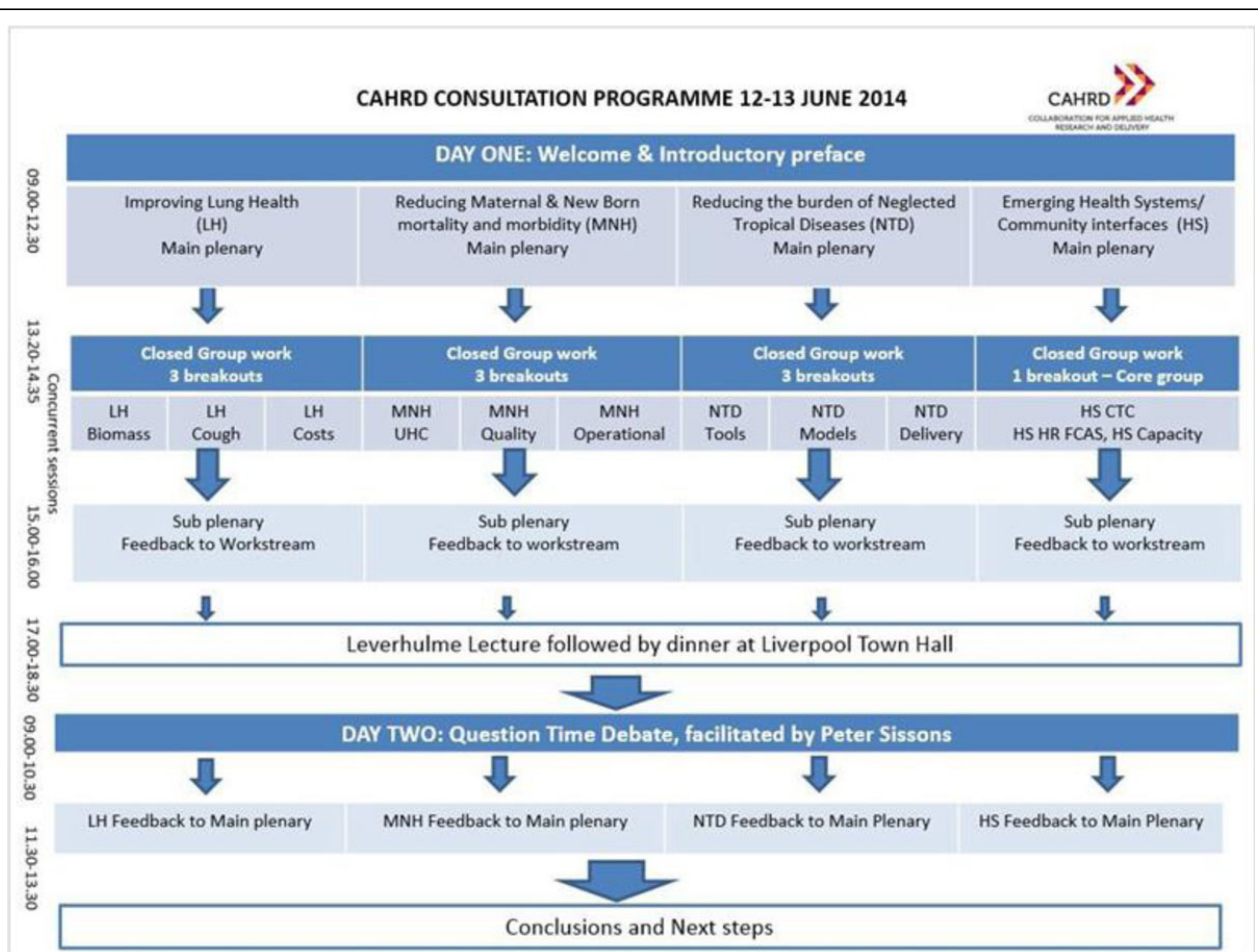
CAHRD CONSULTATION PROGRAMME 12-13 JUNE 2014

CAHRD
COLLABORATION FOR APPLIED HEALTH RESEARCH AND DELIVERY

09.00-12.30

DAY ONE: Welcome & Introductory preface

Improving Lung Health (LH) Main plenary

Reducing Maternal & New Born mortality and morbidity (MNH) Main plenary

Reducing the burden of Neglected Tropical Diseases (NTD) Main plenary

Emerging Health Systems/ Community interfaces (HS) Main plenary

13.20-14.35 Concurrent sessions

Closed Group work 3 breakouts

Closed Group work 3 breakouts

Closed Group work 3 breakouts

Closed Group work 1 breakout – Core group

LH Biomass

LH Cough

LH Costs

MNH UHC

MNH Quality

MNH Operational

NTD Tools

NTD Models

NTD Delivery

HS CTC HS HR FCAS, HS Capacity

15.00-16.00

Sub plenary Feedback to Workstream

Sub plenary Feedback to workstream

Sub plenary Feedback to workstream

Sub plenary Feedback to workstream

17.00-18.30

Leverhulme Lecture followed by dinner at Liverpool Town Hall

09.00-10.30

DAY TWO: Question Time Debate, facilitated by Peter Sissons

11.30-13.30

LH Feedback to Main plenary

MNH Feedback to Main plenary

NTD Feedback to Main Plenary

HS Feedback to Main Plenary

Conclusions and Next steps